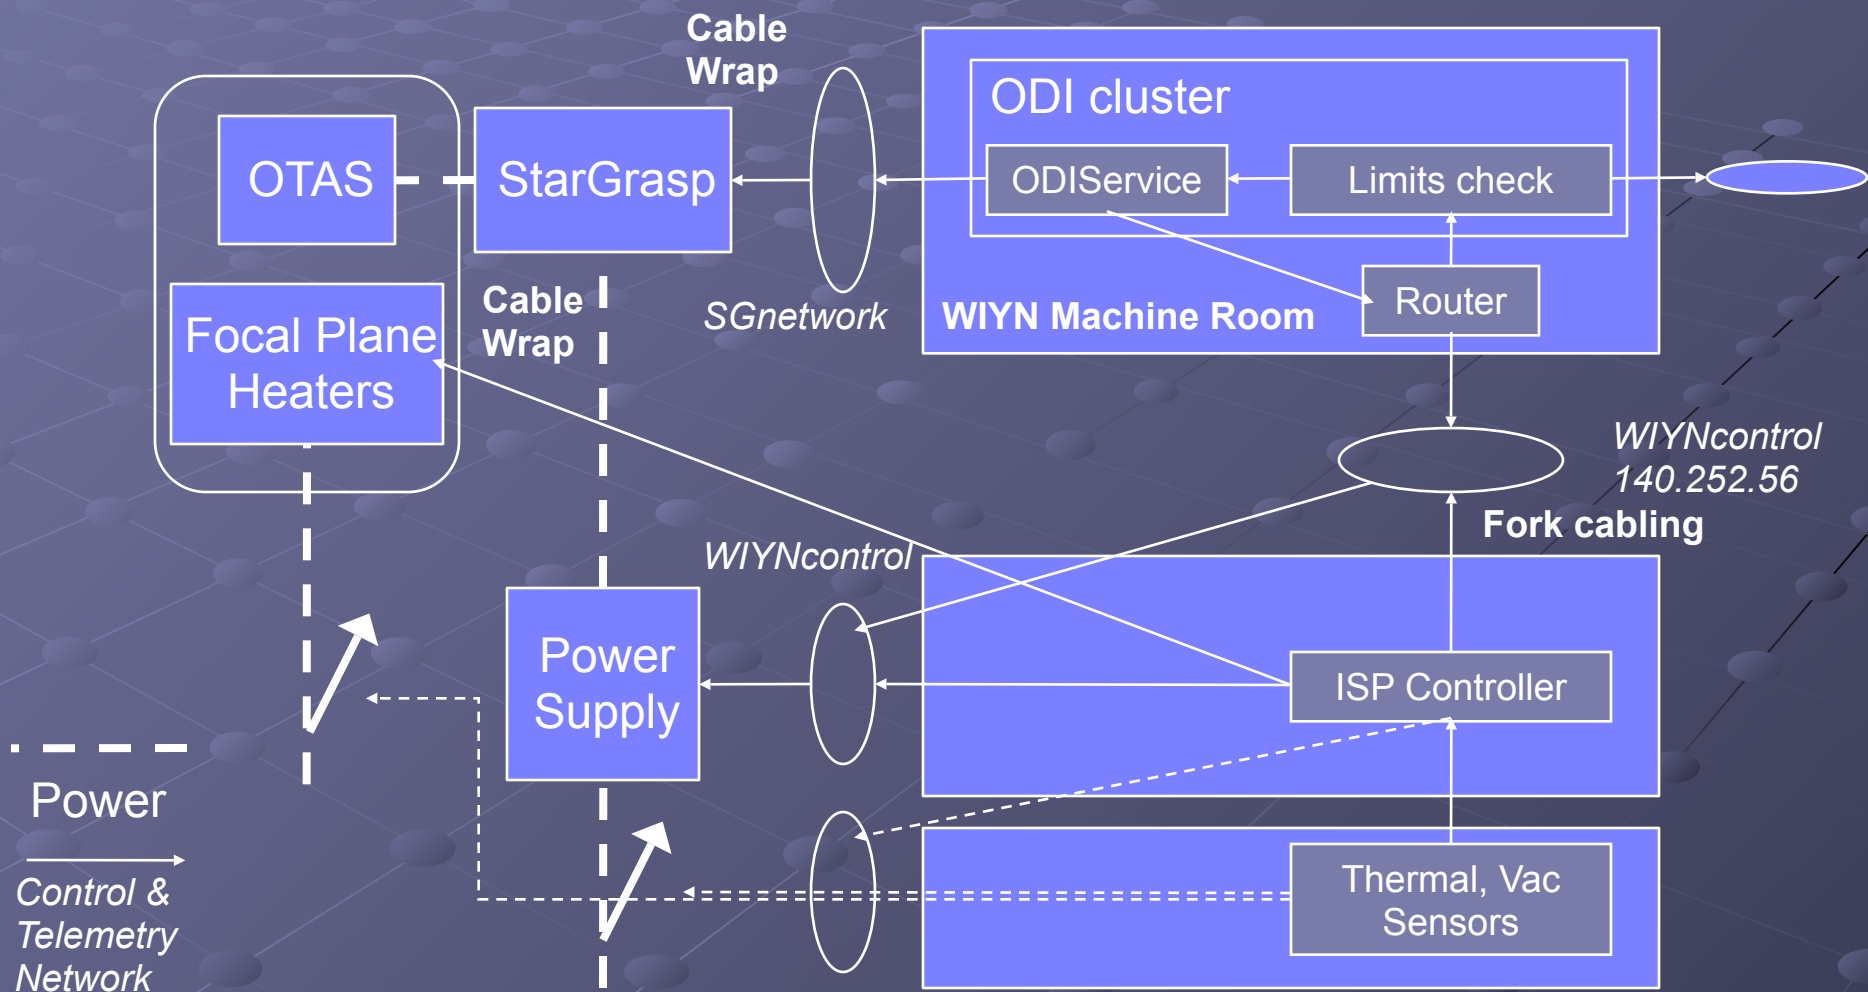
Cable Wrap

OTAS

StarGrasp

Focal Plane Heaters

Cable Wrap

SGnetwork

ODI cluster

ODIService

Limits check

Router

WIYN Machine Room

WIYNcontrol 140.252.56

Fork cabling

WIYNcontrol

Power Supply

ISP Controller

Thermal, Vac Sensors

Power

Control & Telemetry Network